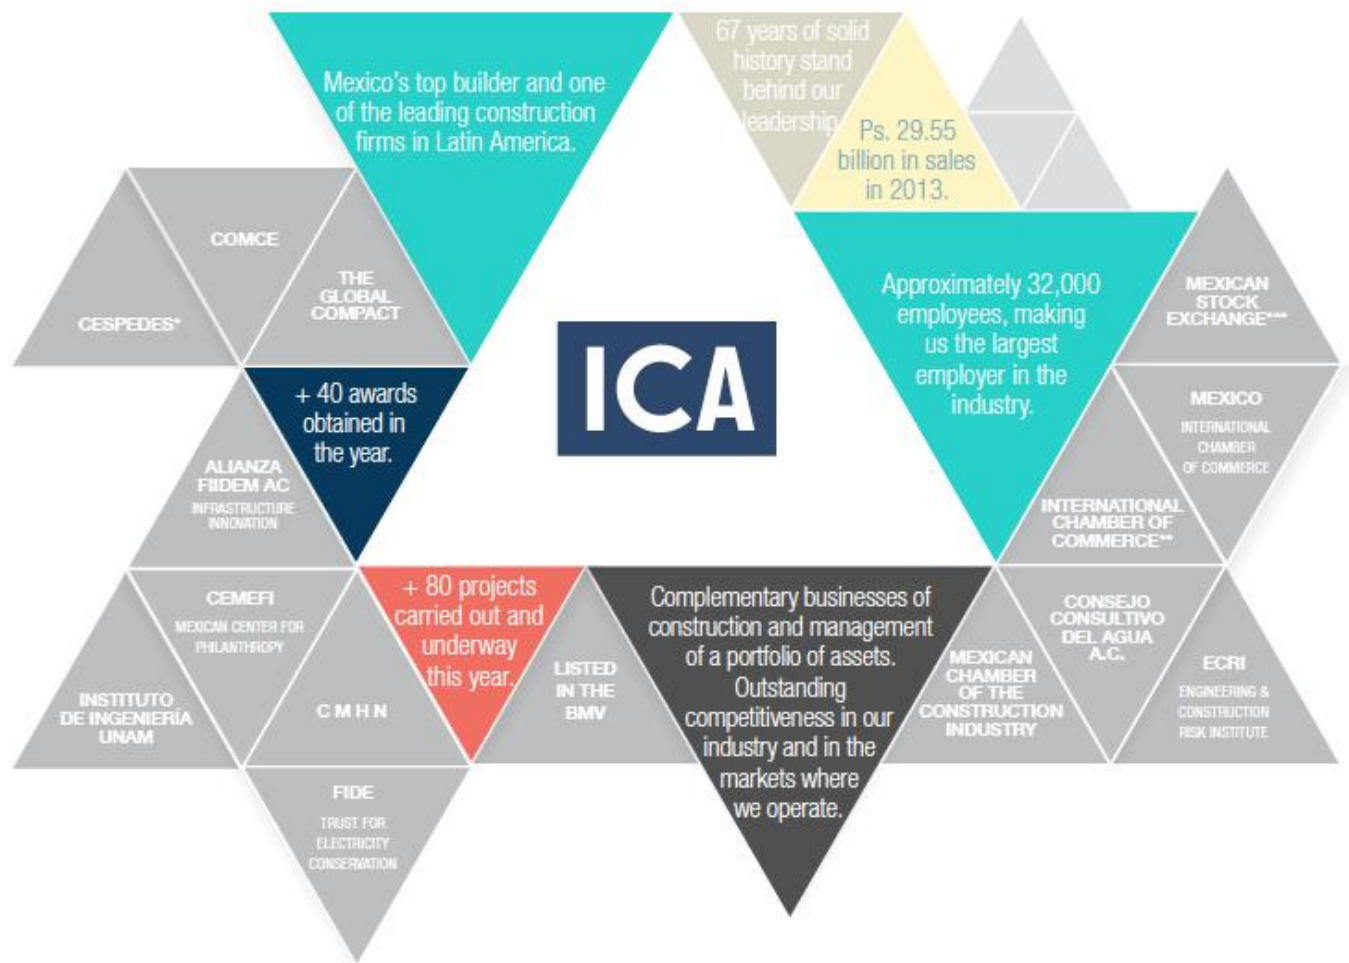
Mexico's top builder and one of the leading construction firms in Latin America.

67 years of solid history stand behind our leadership.

Ps. 29.55 billion in sales in 2013.

COMCE

CESPEDES*

THE GLOBAL COMPACT

ICA

Approximately 32,000 employees, making us the largest employer in the industry.

MEXICAN STOCK EXCHANGE***

MEXICO INTERNATIONAL CHAMBER OF COMMERCE

+ 40 awards obtained in the year.

ALIANZA FIIDEM AC INFRASTRUCTURE INNOVATION

INTERNATIONAL CHAMBER OF COMMERCE**

CEMEFI MEXICAN CENTER FOR PHILANTHROPY

+ 80 projects carried out and underway this year.

Complementary businesses of construction and management of a portfolio of assets. Outstanding competitiveness in our industry and in the markets where we operate.

CONSEJO CONSULTIVO DEL AGUA A.C.

INSTITUTO DE INGENIERÍA UNAM

C M H N

LISTED IN THE BMV

MEXICAN CHAMBER OF THE CONSTRUCTION INDUSTRY

ECRI ENGINEERING & CONSTRUCTION RISK INSTITUTE

FIDE TRUST FOR ELECTRICITY CONSERVATION